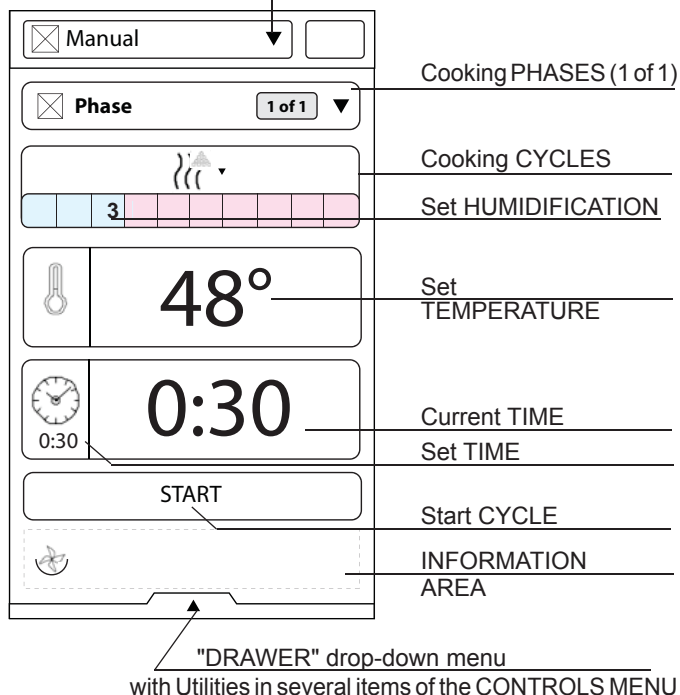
Manual

Cooking PHASES (1 of 1)

Phase 1 of 1

Cooking CYCLES

3

Set HUMIDIFICATION

48°

Set TEMPERATURE

0:30

0:30

Current TIME

Set TIME

START

Start CYCLE

INFORMATION AREA

"DRAWER" drop-down menu with Utilities in several items of the CONTROLS MENU